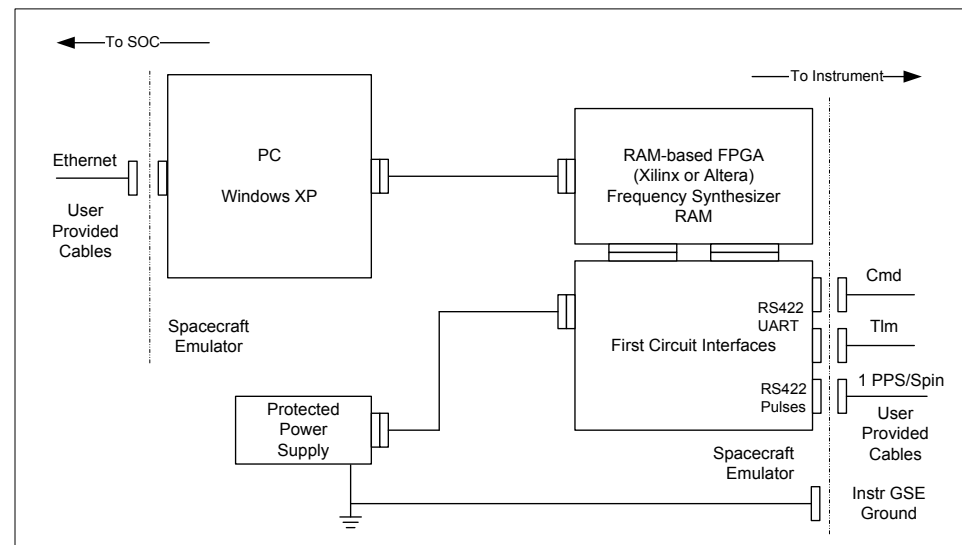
To SOC

To Instrument

Ethernet

User Provided Cables

PC

Windows XP

RAM-based FPGA (Xilinx or Altera) Frequency Synthesizer RAM

Spacecraft Emulator

First Circuit Interfaces

RS422 UART

RS422 Pulses

Cmd

Tlm

1 PPS/Spin

User Provided Cables

Protected Power Supply

Spacecraft Emulator

Instr GSE Ground